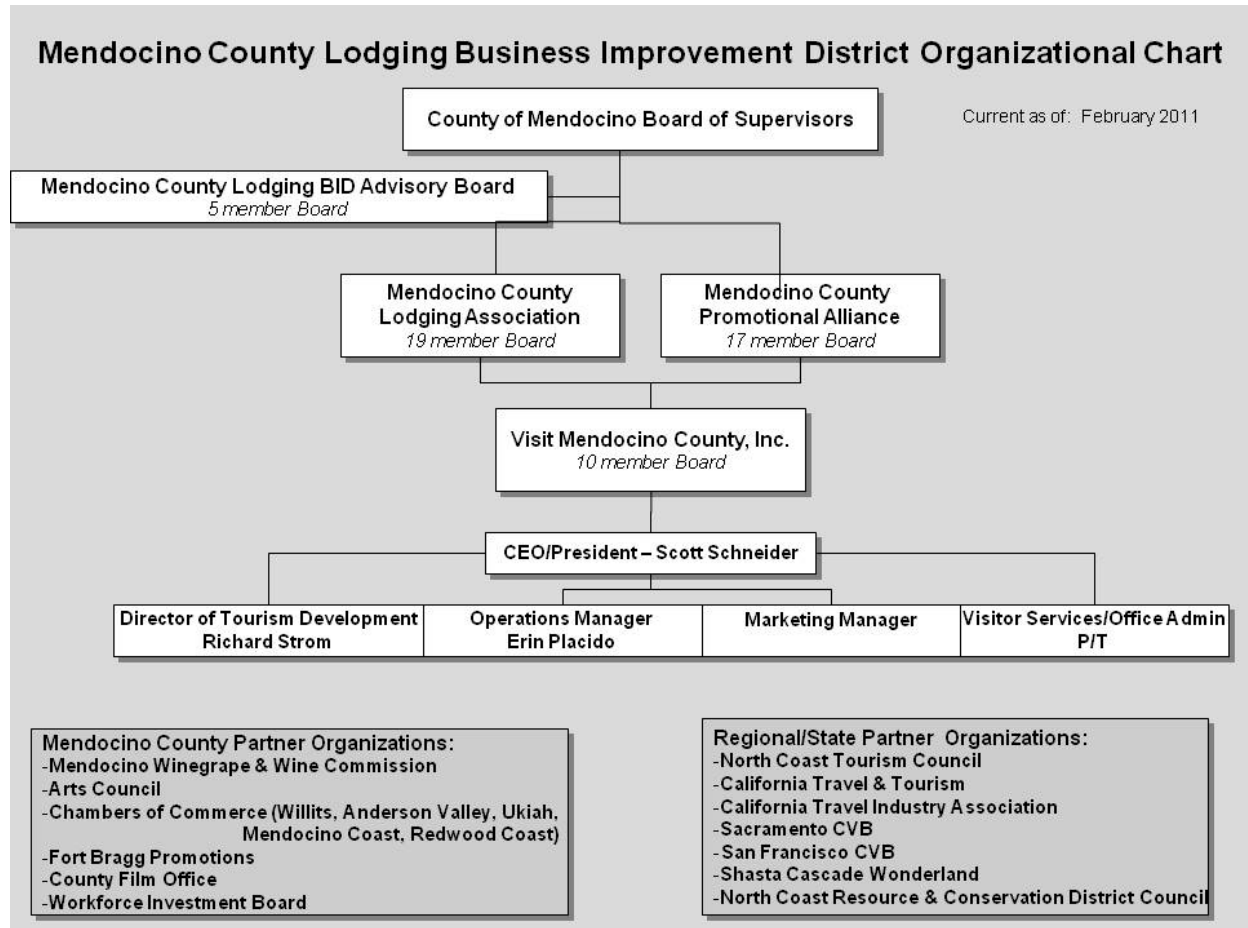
Mendocino County Lodging Business Improvement District Organizational Chart

County of Mendocino Board of Supervisors

Current as of: February 2011

Mendocino County Lodging BID Advisory Board
5 member Board

Mendocino County Lodging Association
19 member Board

Mendocino County Promotional Alliance
17 member Board

Visit Mendocino County, Inc.
10 member Board

CEO/President – Scott Schneider

Director of Tourism Development
Richard Strom

Operations Manager
Erin Placido

Marketing Manager

Visitor Services/Office Admin
P/T

Mendocino County Partner Organizations:
-Mendocino Winegrape & Wine Commission
-Arts Council
-Chambers of Commerce (Willits, Anderson Valley, Ukiah, Mendocino Coast, Redwood Coast)
-Fort Bragg Promotions
-County Film Office
-Workforce Investment Board

Regional/State Partner Organizations:
-North Coast Tourism Council
-California Travel & Tourism
-California Travel Industry Association
-Sacramento CVB
-San Francisco CVB
-Shasta Cascade Wonderland
-North Coast Resource & Conservation District Council